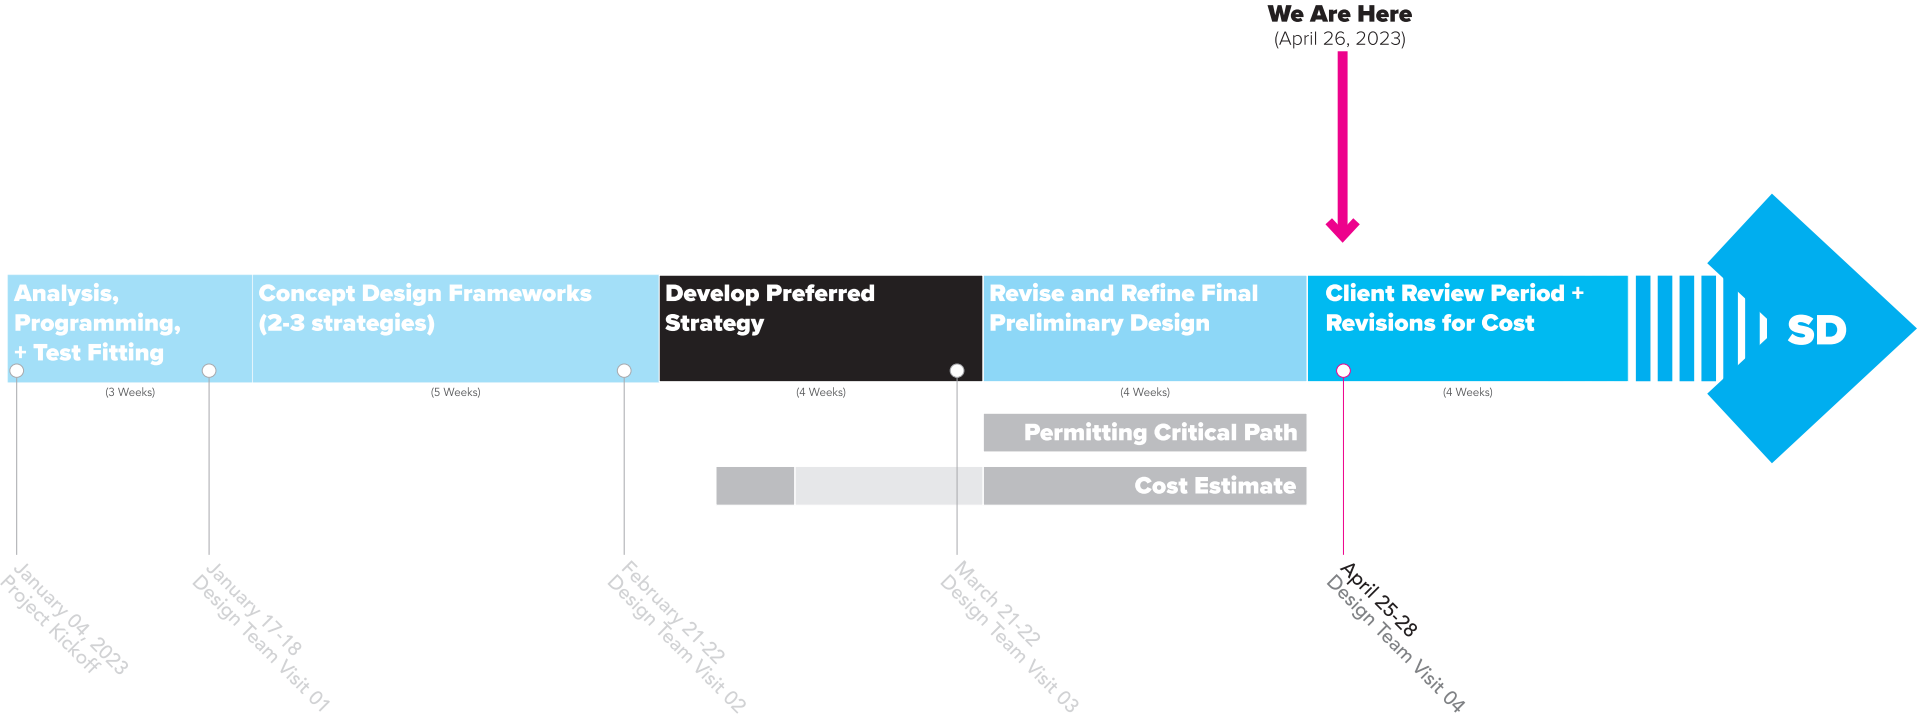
We Are Here
(April 26, 2023)

Analysis, Programming, + Test Fitting

Concept Design Frameworks (2-3 strategies)

Develop Preferred Strategy

Revise and Refine Final Preliminary Design

Client Review Period + Revisions for Cost

SD

(3 Weeks)

(5 Weeks)

(4 Weeks)

(4 Weeks)

(4 Weeks)

Permitting Critical Path

Cost Estimate

January 04, 2023
Project Kickoff

January 17-18
Design Team Visit 01

February 21-22
Design Team Visit 02

March 21-22
Design Team Visit 03

April 25-28
Design Team Visit 04